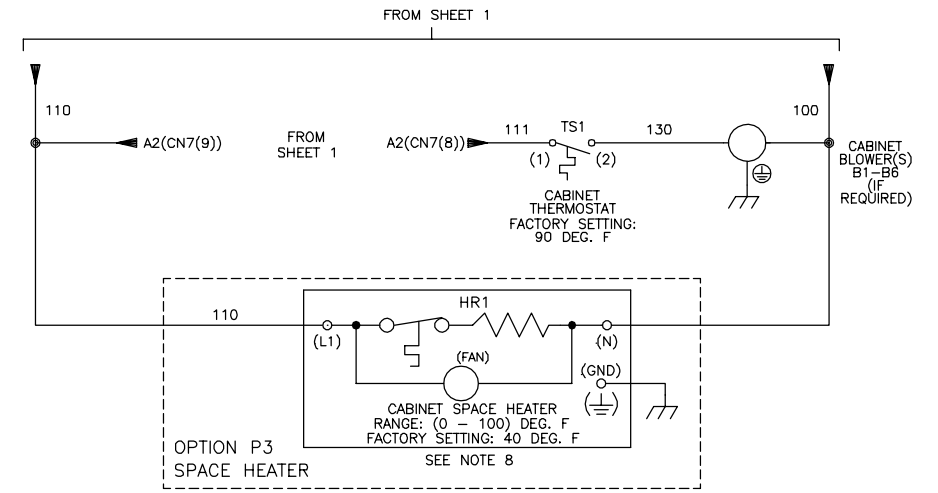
FROM SHEET 1

110

A2(CN7(9))

FROM SHEET 1

A2(CN7(8))

111

TS1

(1)

(2)

130

100

CABINET THERMOSTAT FACTORY SETTING: 90 DEG. F

CABINET BLOWER(S) B1–B6 (IF REQUIRED)

110

HR1

(L1)

(N)

(FAN)

(GND)

CABINET SPACE HEATER RANGE: (0 – 100) DEG. F FACTORY SETTING: 40 DEG. F

SEE NOTE 8

OPTION P3 SPACE HEATER